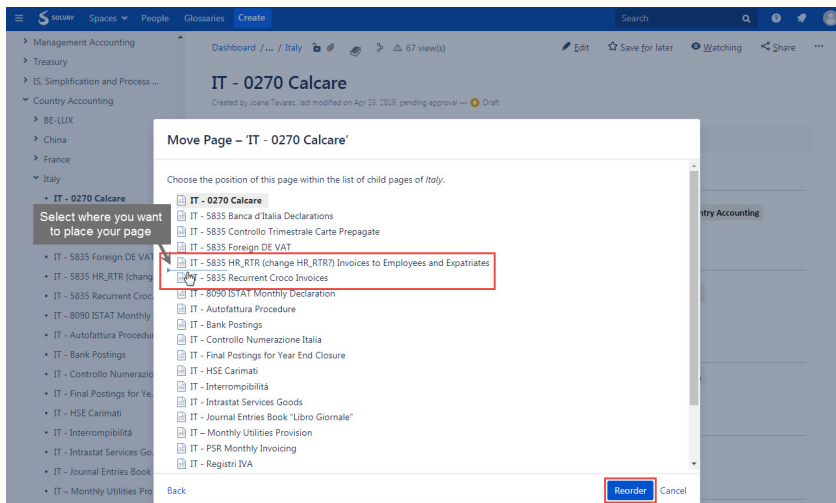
SOLVAY Spaces People Glossaries Create

Search

Management Accounting
Treasury
IS, Simplification and Process ...
Country Accounting
BE-LUX
China
France
Italy
• IT - 0270 Calcare
• IT - 5835 Foreign DE VAT
• IT - 5835 HR_RTR (change
• IT - 5835 Recurrent Croc
• IT - 8090 ISTAT Monthly
• IT - Autofattura Procedu
• IT - Bank Postings
• IT - Controllo Numerazio
• IT - Final Postings for Ye
• IT - HSE Carimati
• IT - Interrompibilitá
• IT - Intrastat Services Go
• IT - Journal Entries Book
• IT – Monthly Utilities Pro

Dashboard / ... / Italy 67 view(s)

Edit Save for later Watching Share

IT - 0270 Calcare

Created by Joana Tavares, last modified on Apr 23, 2019, pending approval — Draft

ntry Accounting

Move Page – 'IT - 0270 Calcare'

Choose the position of this page within the list of child pages of Italy.

IT - 0270 Calcare
IT - 5835 Banca d'Italia Declarations
IT - 5835 Controllo Trimestrale Carte Prepagate
IT - 5835 Foreign DE VAT
IT - 5835 HR_RTR (change HR_RTR?) Invoices to Employees and Expatriates
IT - 5835 Recurrent Croco Invoices
IT - 8090 ISTAT Monthly Declaration
IT - Autofattura Procedure
IT - Bank Postings
IT - Controllo Numerazione Italia
IT - Final Postings for Year End Closure
IT - HSE Carimati
IT - Interrompibilitá
IT - Intrastat Services Goods
IT - Journal Entries Book "Libro Giornale"
IT - Monthly Utilities Provision
IT - PSR Monthly Invoicing
IT - Registri IVA

Select where you want to place your page

Back

Reorder Cancel